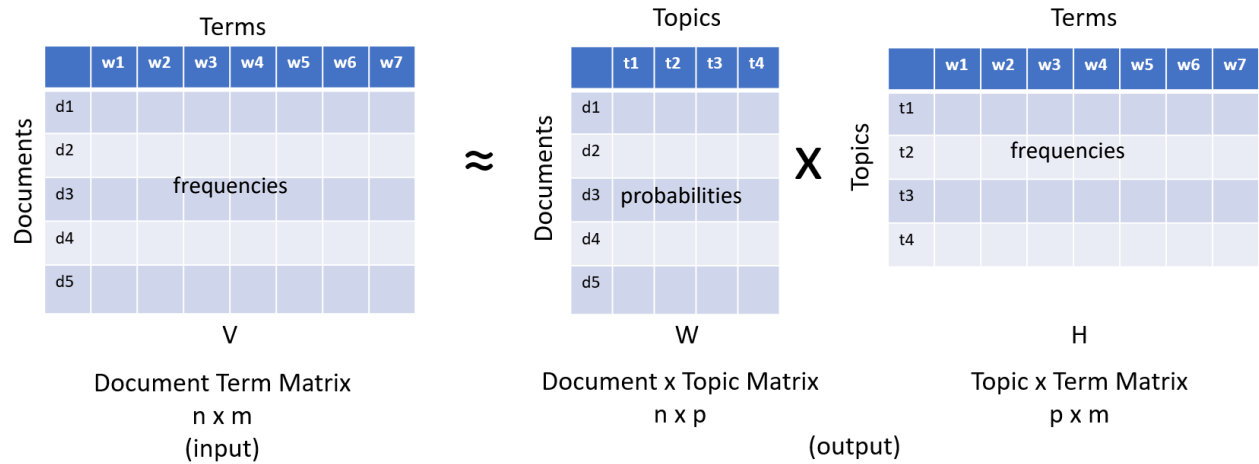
Terms

| | w1 | w2 | w3 | w4 | w5 | w6 | w7 |
|---|---|---|---|---|---|---|---|
| d1 | | | | | | | |
| d2 | | | | | | | |
| d3 | | frequencies | | | | | |
| d4 | | | | | | | |
| d5 | | | | | | | |

Documents

V

Document Term Matrix
n x m
(input)

≈

Topics

| | t1 | t2 | t3 | t4 |
|---|---|---|---|---|
| d1 | | | | |
| d2 | | | | |
| d3 | probabilities | | | |
| d4 | | | | |
| d5 | | | | |

Documents

W

Document x Topic Matrix
n x p

X

Terms

| | w1 | w2 | w3 | w4 | w5 | w6 | w7 |
|---|---|---|---|---|---|---|---|
| t1 | | | | | | | |
| t2 | | frequencies | | | | | |
| t3 | | | | | | | |
| t4 | | | | | | | |

Topics

H

Topic x Term Matrix
p x m

(output)